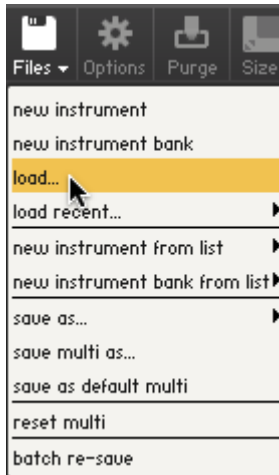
Files ▾ Options Purge Size

new instrument
new instrument bank
load...
load recent...
new instrument from list
new instrument bank from list
save as...
save multi as...
save as default multi
reset multi
batch re-save